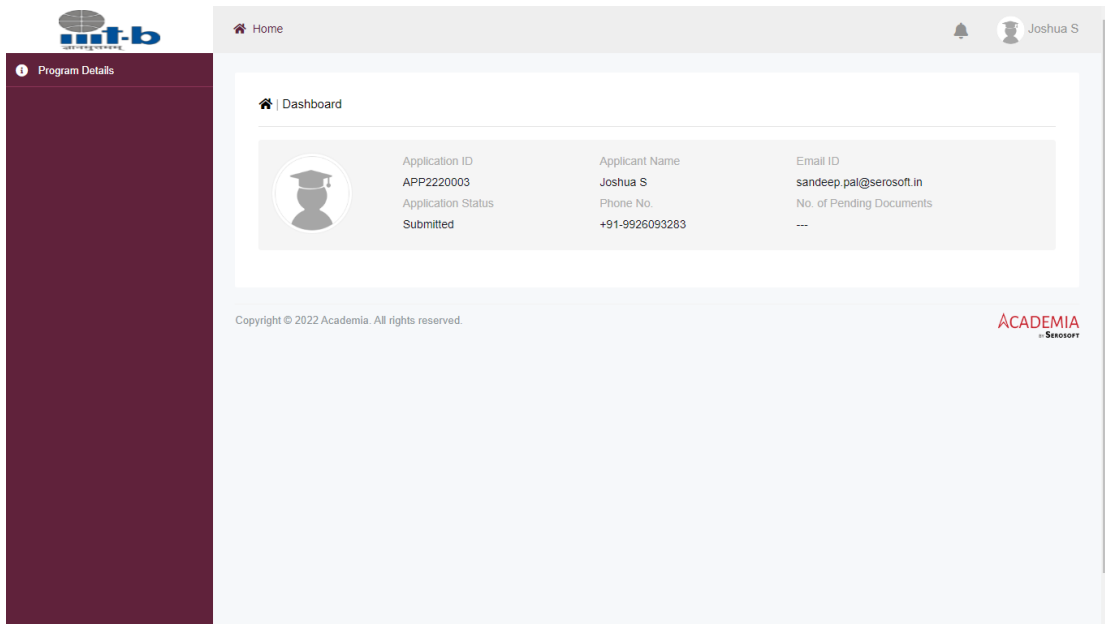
iiit-b

Home

Joshua S

Program Details

| Dashboard

Application ID
APP2220003
Application Status
Submitted

Applicant Name
Joshua S
Phone No.
+91-9926093283

Email ID
sandeep.pal@serosoft.in
No. of Pending Documents
---

Copyright © 2022 Academia. All rights reserved.

ACADEMIA
BY SEROSOFT